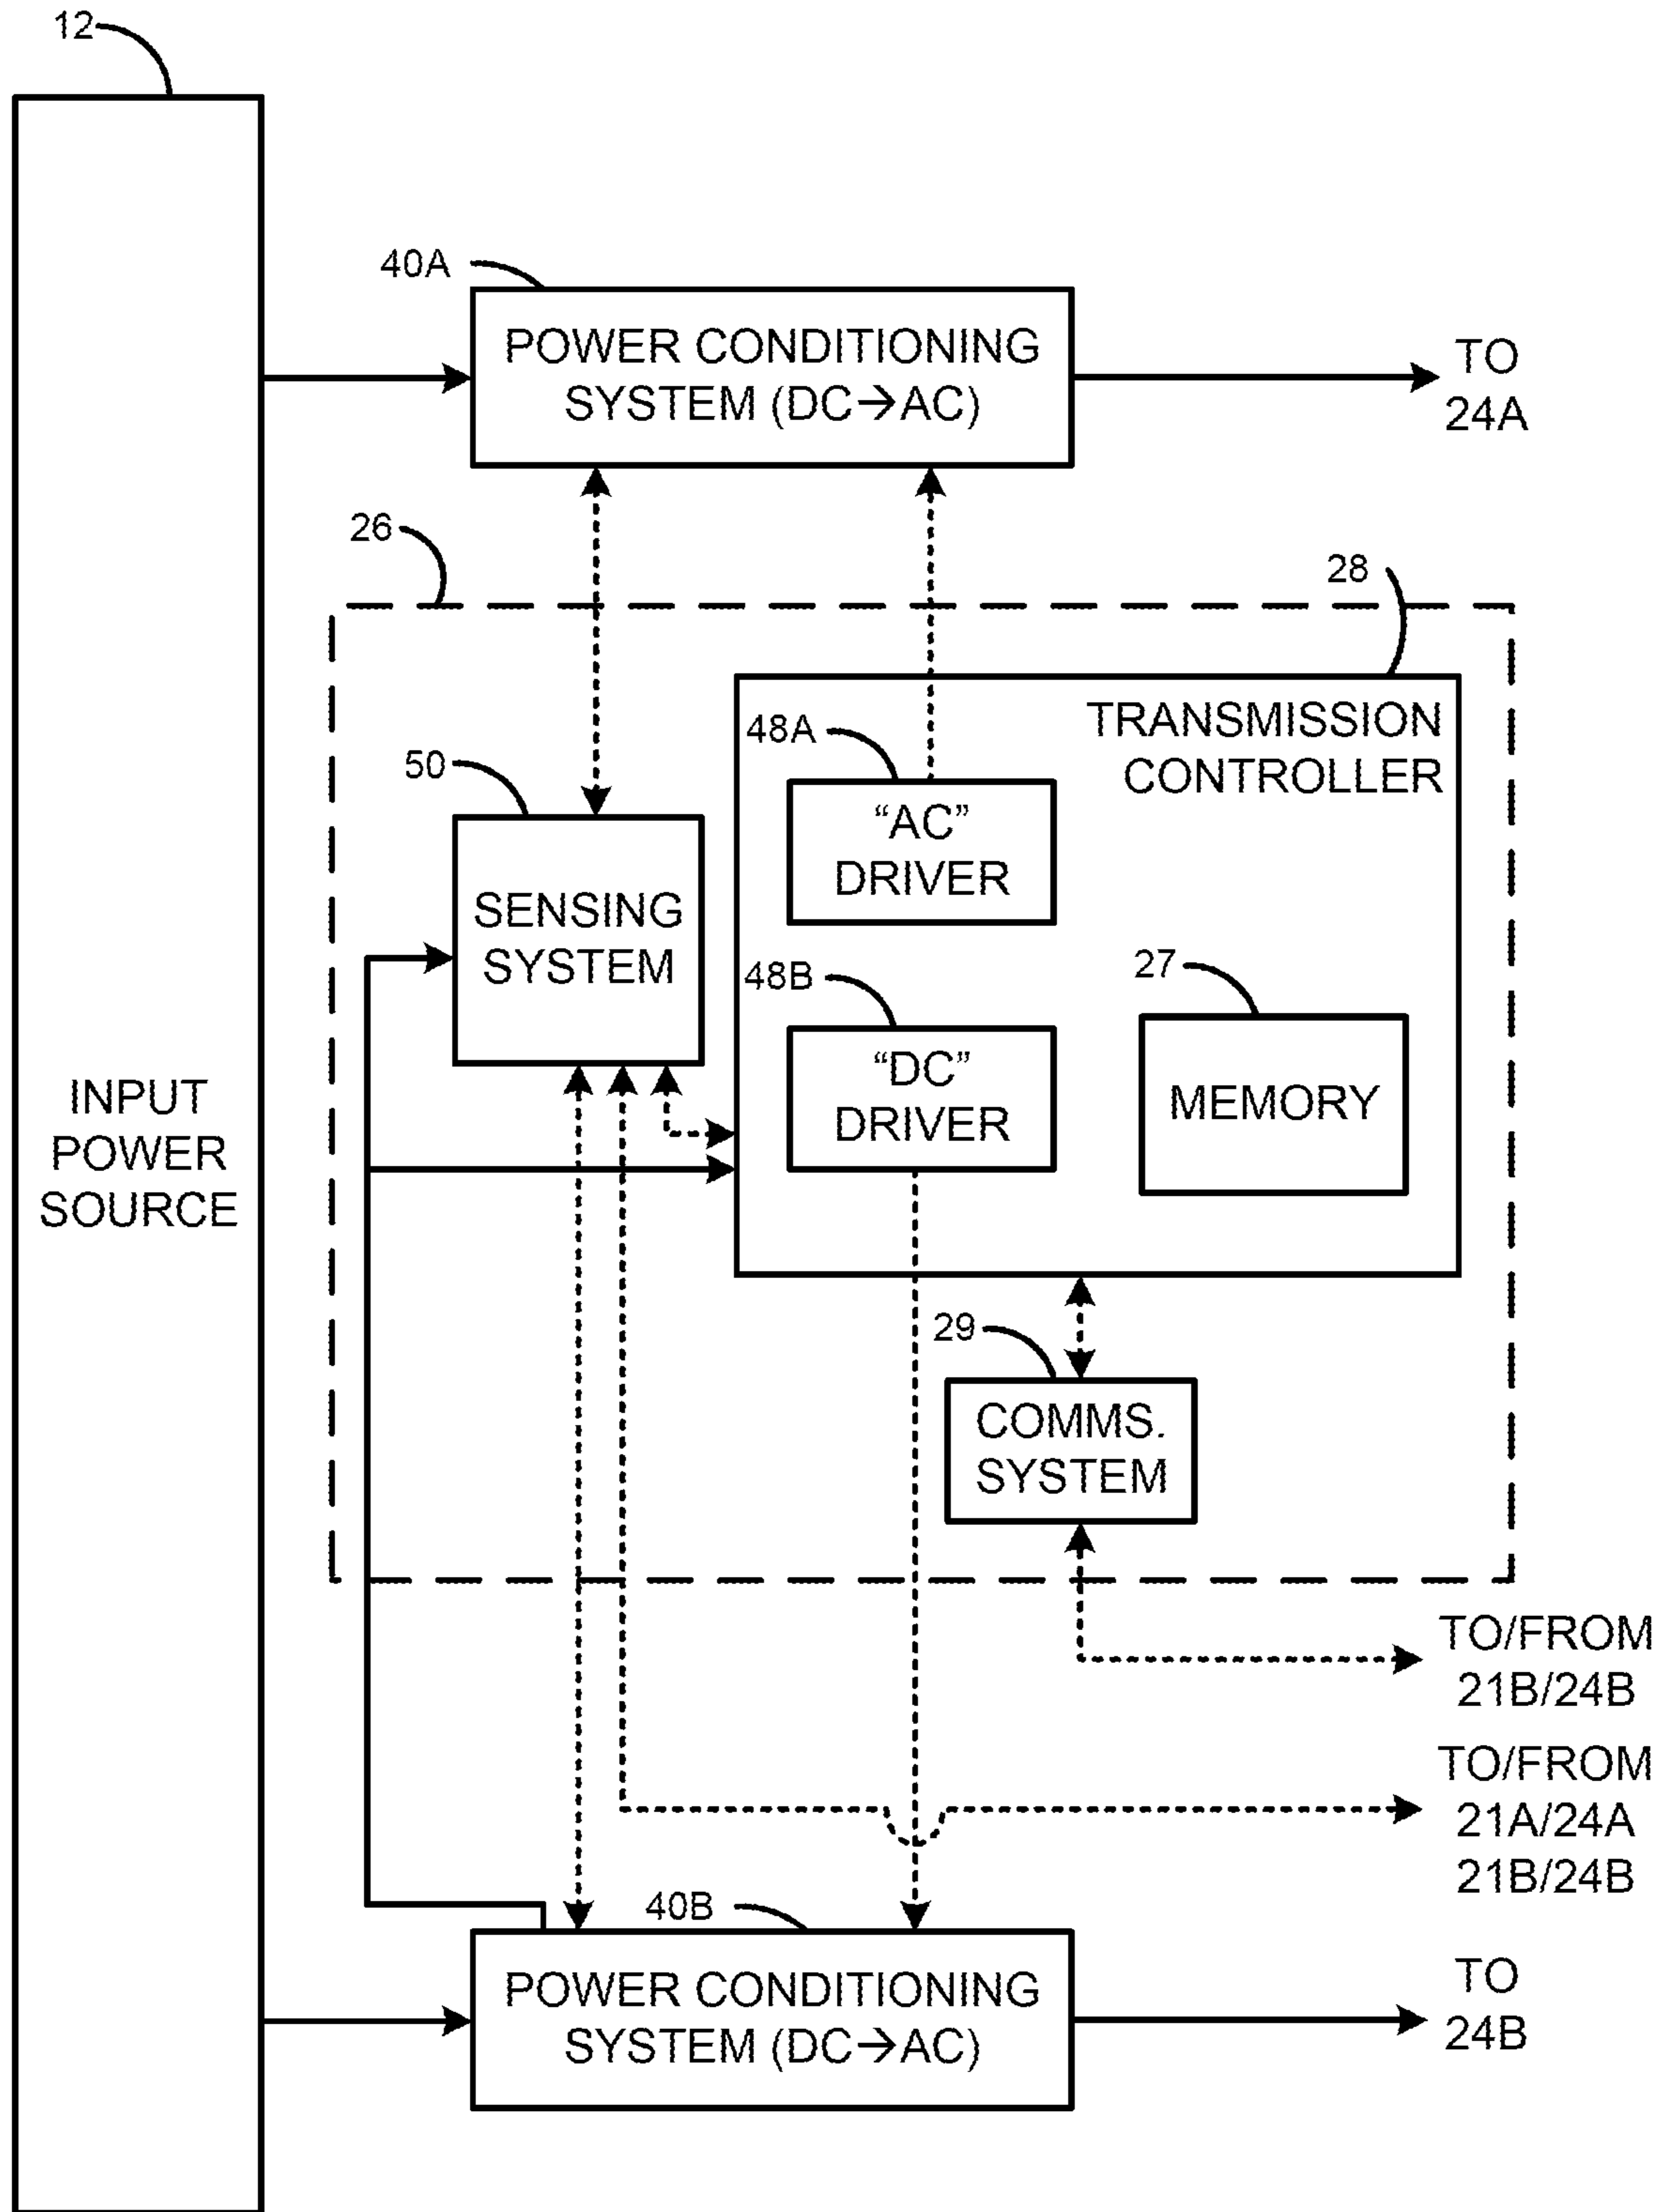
12

INPUT POWER SOURCE

40A

POWER CONDITIONING SYSTEM (DC→AC)

TO 24A

26

28

TRANSMISSION CONTROLLER

48A

"AC" DRIVER

50

SENSING SYSTEM

48B

"DC" DRIVER

27

MEMORY

29

COMMS. SYSTEM

TO/FROM 21B/24B

TO/FROM 21A/24A 21B/24B

40B

POWER CONDITIONING SYSTEM (DC→AC)

TO 24B